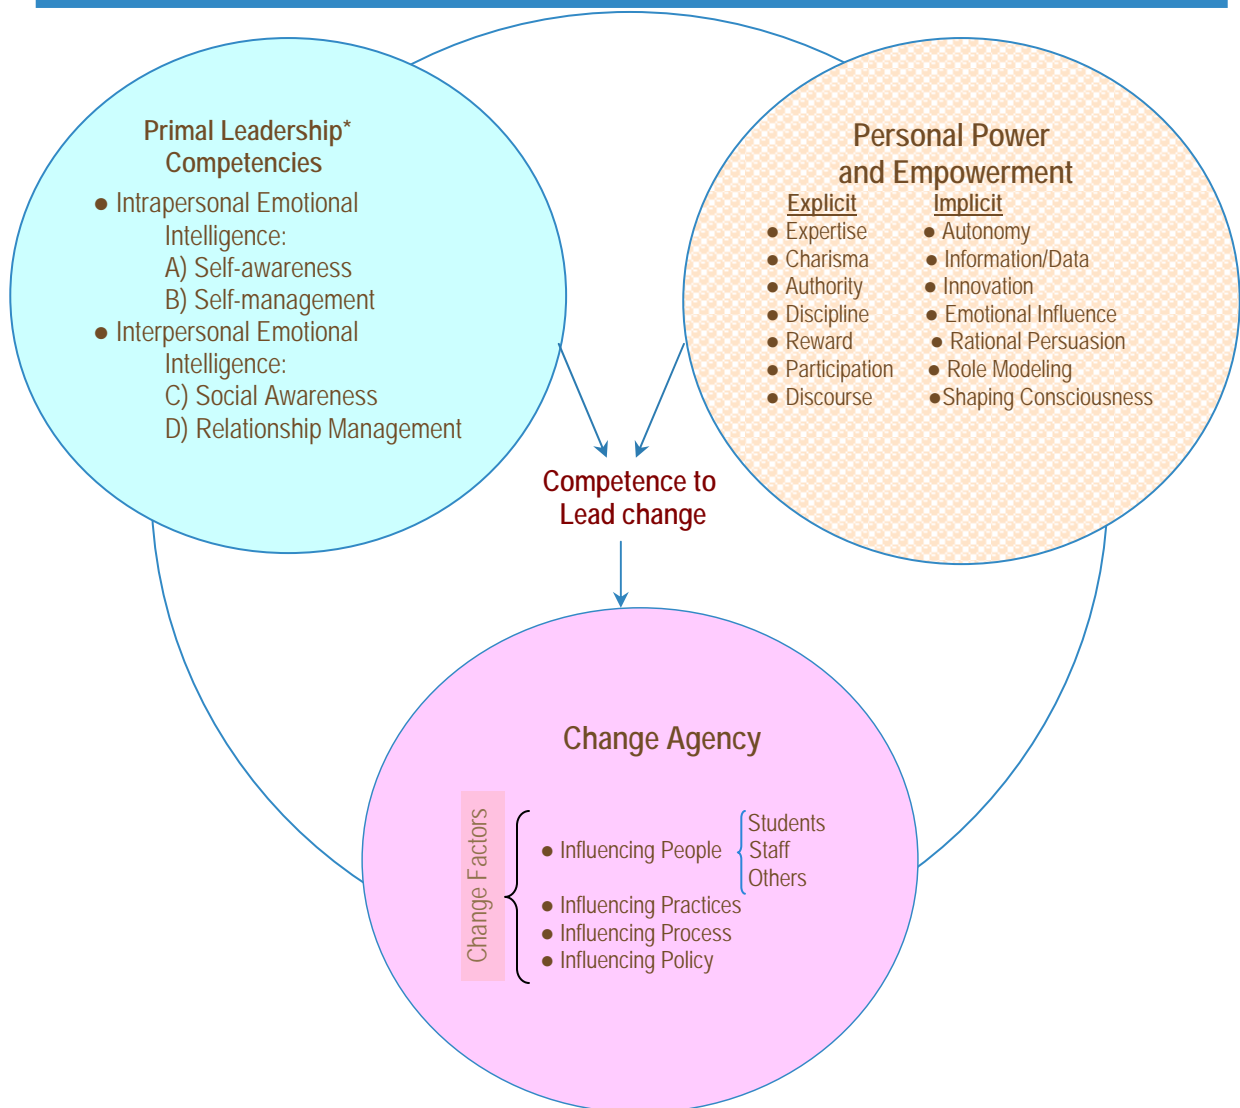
Primal Leadership* Competencies

● Intrapersonal Emotional Intelligence:
A) Self-awareness
B) Self-management
● Interpersonal Emotional Intelligence:
C) Social Awareness
D) Relationship Management

Personal Power and Empowerment

Explicit
● Expertise
● Charisma
● Authority
● Discipline
● Reward
● Participation
● Discourse

Implicit
● Autonomy
● Information/Data
● Innovation
● Emotional Influence
● Rational Persuasion
● Role Modeling
●Shaping Consciousness

Competence to Lead change

Change Agency

Change Factors

● Influencing People
Students
Staff
Others
● Influencing Practices
● Influencing Process
● Influencing Policy